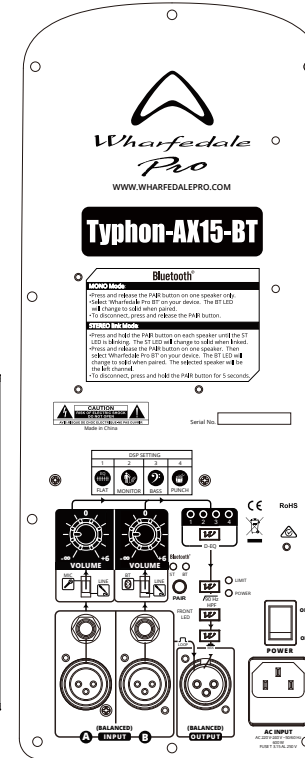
Wharfedale
Pro
WWW.WHARFEDALEPRO.COM

Typhon-AX15-BT

Bluetooth®
MONO Mode
•Press and release the PAIR button on one speaker only
•Select 'Wharfedale Pro BT' on your device. The BT LED will change to solid when paired.
•To disconnect, press and release the PAIR button.
STEREO link Mode
•Press and hold the PAIR button on each speaker until the ST LED is blinking. The ST LED will change to solid when linked.
•Press and release the PAIR button on one speaker. Then select 'Wharfedale Pro BT' on your device. The BT LED will change to solid when paired. The selected speaker will be the left channel.
•To disconnect, press and hold the PAIR button for 5 seconds.

CAUTION
RISK OF ELECTRIC SHOCK
DO NOT OPEN
AVIS: RISQUE DE CHOC ELECTRIQUE-NE PAS OUVRIR
Made in China

Serial No.

DSP SETTING
1 2 3 4
FLAT MONITOR BASS PUNCH

CE
RoHS

0
-∞ +6
VOLUME
0
-∞ +6
VOLUME
MIC LINE
MIC LINE
1 2 3 4
D-EQ
Bluetooth
ST BT
PAIR
LIMIT
POWER
80 HZ
HPF
FRONT LED

POWER

AC INPUT

(BALANCED)
A INPUT B
(BALANCED)
OUTPUT